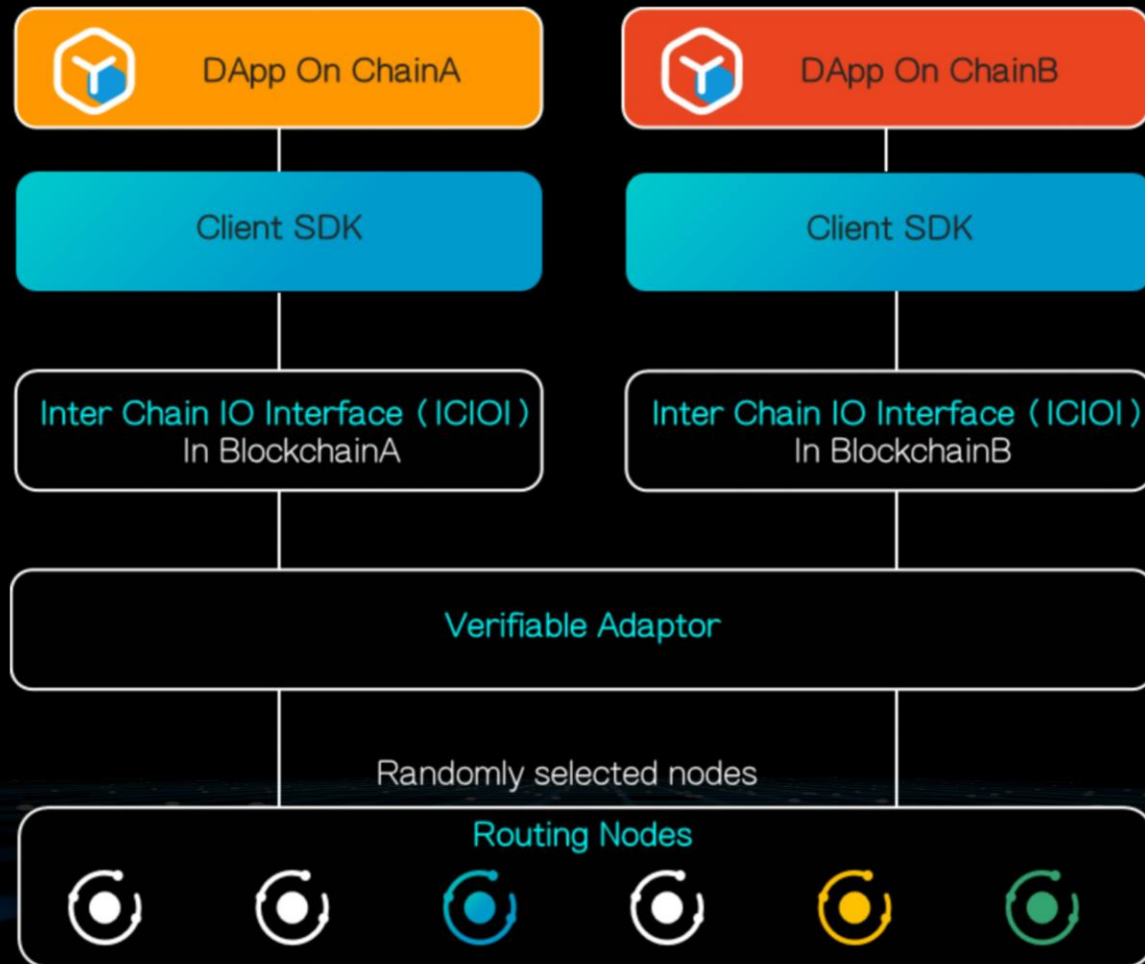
DApp On ChainA

DApp On ChainB

Client SDK

Client SDK

Inter Chain IO Interface（ICIOI）
In BlockchainA

Inter Chain IO Interface（ICIOI）
In BlockchainB

Verifiable Adaptor

Randomly selected nodes

Routing Nodes